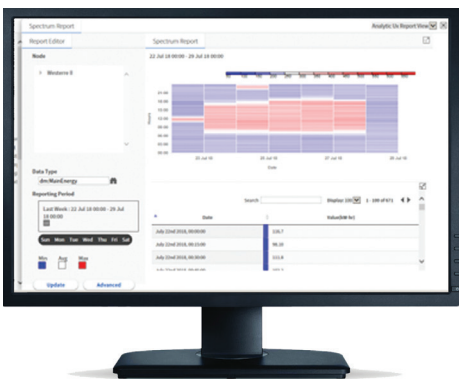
Spectrum Report

Analytic Ux Report View

Report Editor

Spectrum Report

Node

Western II

22 Jul 18 00:00 - 29 Jul 18 00:00

Data Type

dm:MainEnergy

Reporting Period

Last Week : 22 Jul 18 00:00 - 29 Jul 18 00:00

Sun Mon Tue Wed Thu Fri Sat

Min Avg Max

Update

Advanced

Search

Display 100

1 - 100 of 672

Date

Value(kW-hr)

July 22nd 2018, 00:00:00

118.7

July 22nd 2018, 00:15:00

98.10

July 22nd 2018, 00:30:00

111.8

July 22nd 2018, 00:45:00

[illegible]